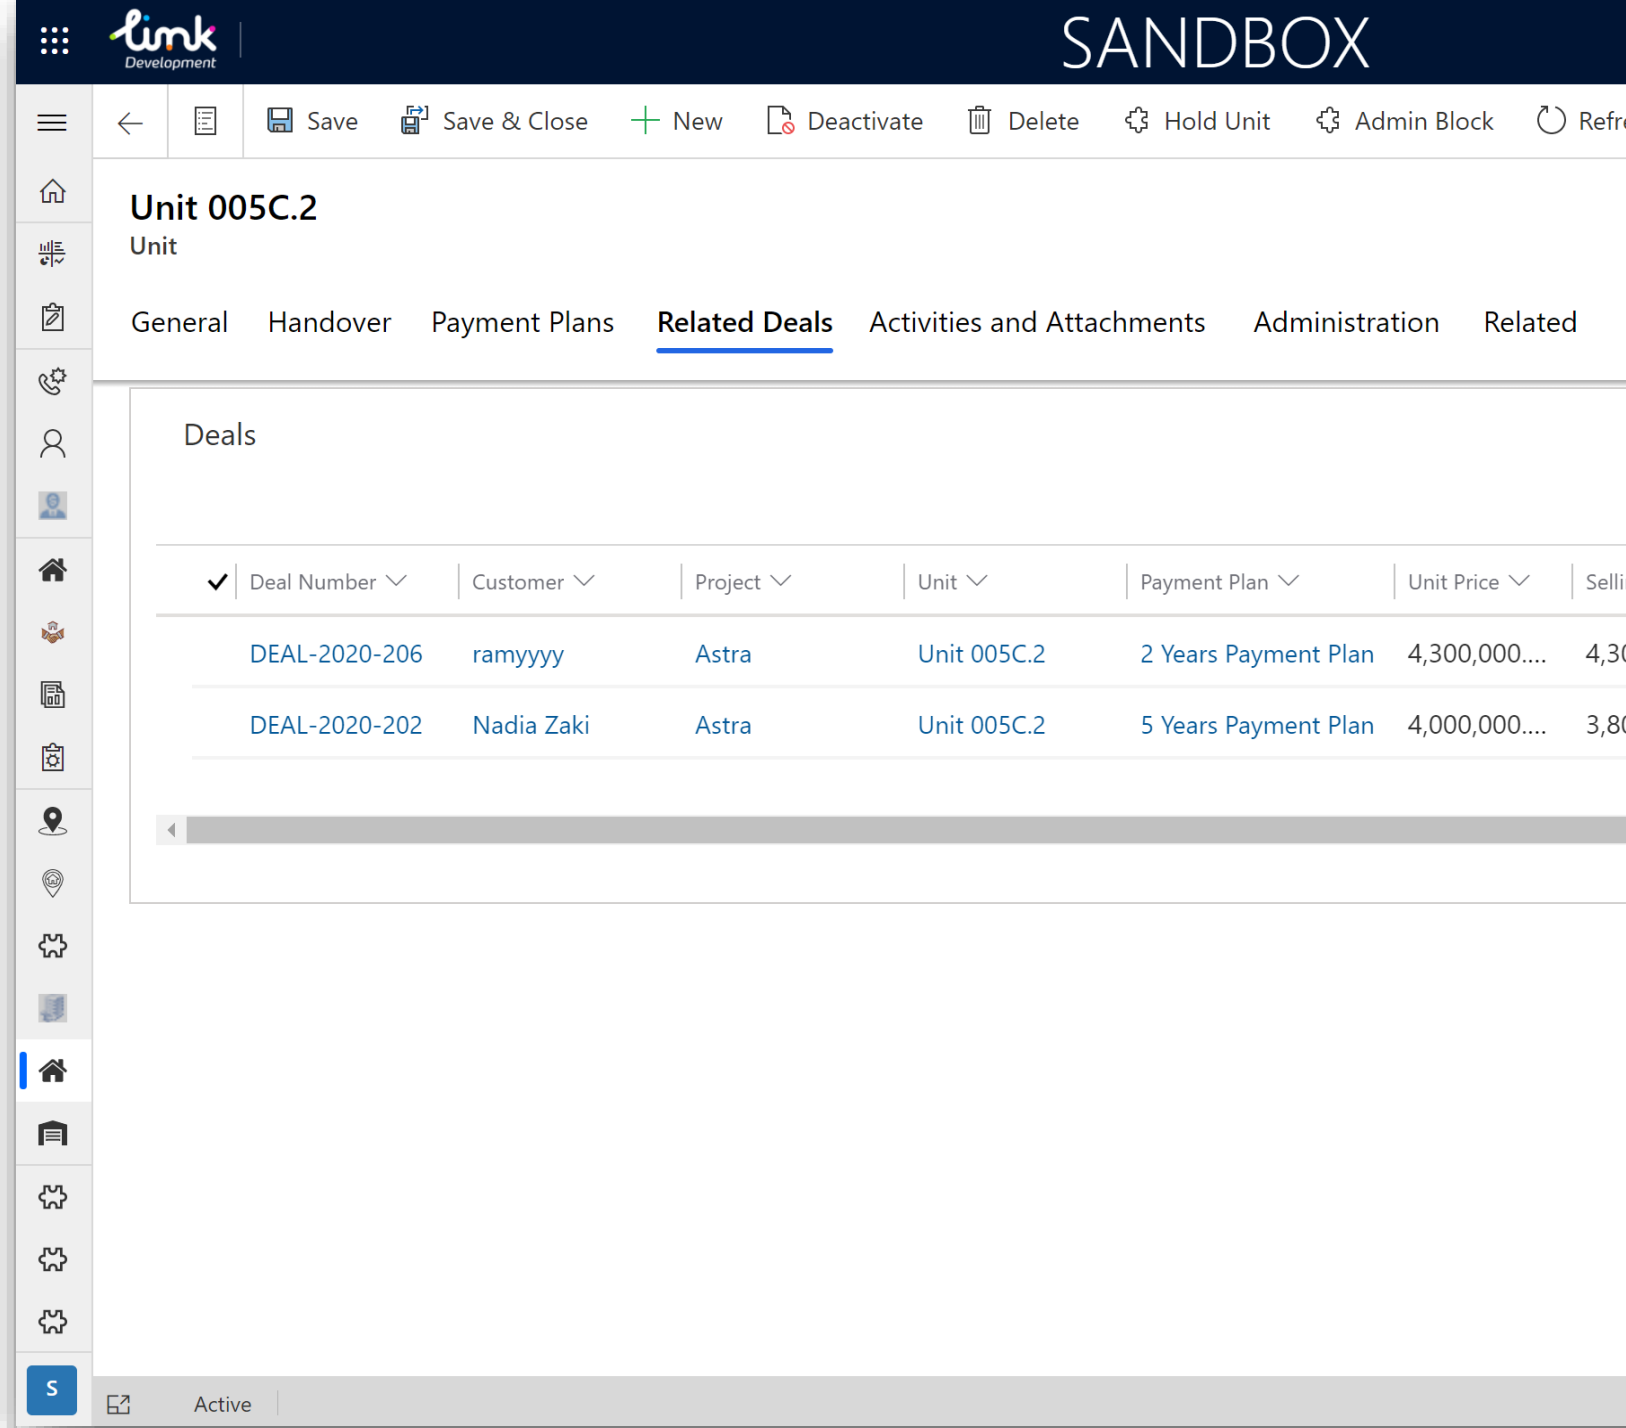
link Development

SANDBOX

Save Save & Close New Deactivate Delete Hold Unit Admin Block Refr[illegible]

Unit 005C.2
Unit

General Handover Payment Plans Related Deals Activities and Attachments Administration Related

Deals

| Deal Number | Customer | Project | Unit | Payment Plan | Unit Price | Selli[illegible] |
|---|---|---|---|---|---|---|
| DEAL-2020-206 | ramyyyy | Astra | Unit 005C.2 | 2 Years Payment Plan | 4,300,000.... | 4,3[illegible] |
| DEAL-2020-202 | Nadia Zaki | Astra | Unit 005C.2 | 5 Years Payment Plan | 4,000,000.... | 3,8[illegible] |

S

Active